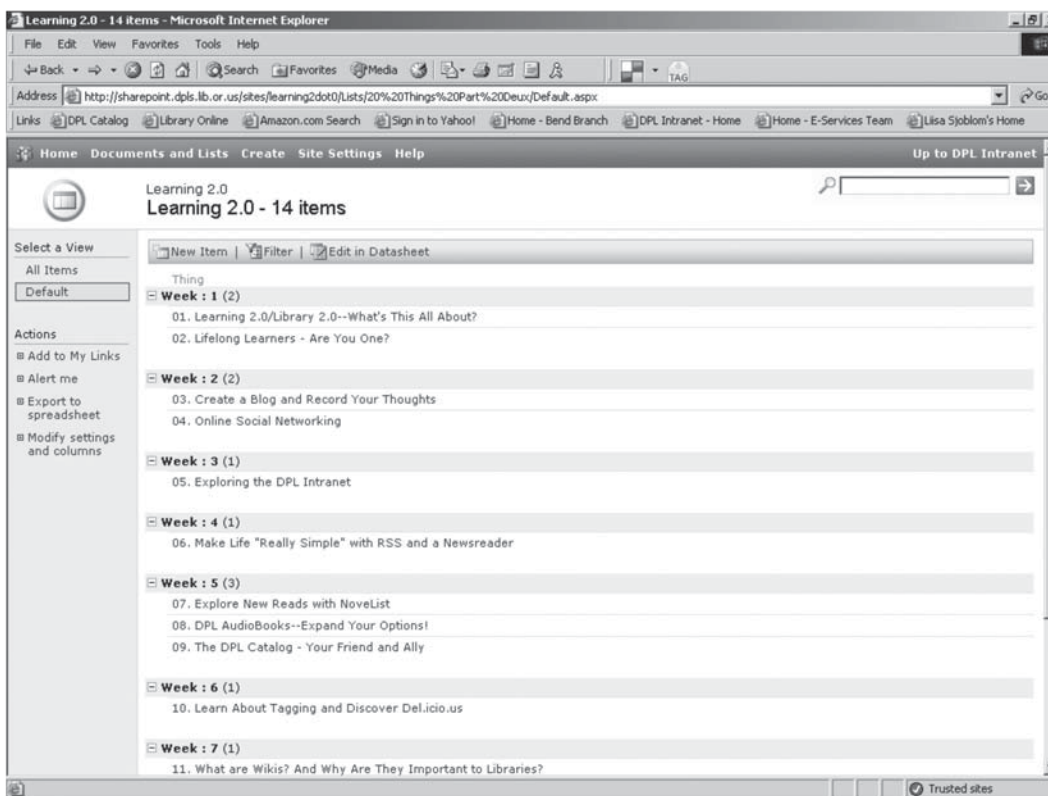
Learning 2.0 - 14 items - Microsoft Internet Explorer

File Edit View Favorites Tools Help

Back Search Favorites Media TAG

Address http://sharepoint.dpls.lib.or.us/sites/learning2dot0/Lists/20%20Things%20Part%20Deux/Default.aspx Go

Links DPL Catalog Library Online Amazon.com Search Sign in to Yahoo! Home - Bend Branch DPL Intranet - Home Home - E-Services Team Liisa Sjoblom's Home

Home Documents and Lists Create Site Settings Help Up to DPL Intranet

Learning 2.0
Learning 2.0 - 14 items

Select a View
All Items
Default

Actions
Add to My Links
Alert me
Export to spreadsheet
Modify settings and columns

New Item | Filter | Edit in Datasheet

Thing

Week : 1 (2)
01. Learning 2.0/Library 2.0--What's This All About?
02. Lifelong Learners - Are You One?

Week : 2 (2)
03. Create a Blog and Record Your Thoughts
04. Online Social Networking

Week : 3 (1)
05. Exploring the DPL Intranet

Week : 4 (1)
06. Make Life "Really Simple" with RSS and a Newsreader

Week : 5 (3)
07. Explore New Reads with NoveList
08. DPL AudioBooks--Expand Your Options!
09. The DPL Catalog - Your Friend and Ally

Week : 6 (1)
10. Learn About Tagging and Discover Del.icio.us

Week : 7 (1)
11. What are Wikis? And Why Are They Important to Libraries?

Trusted sites